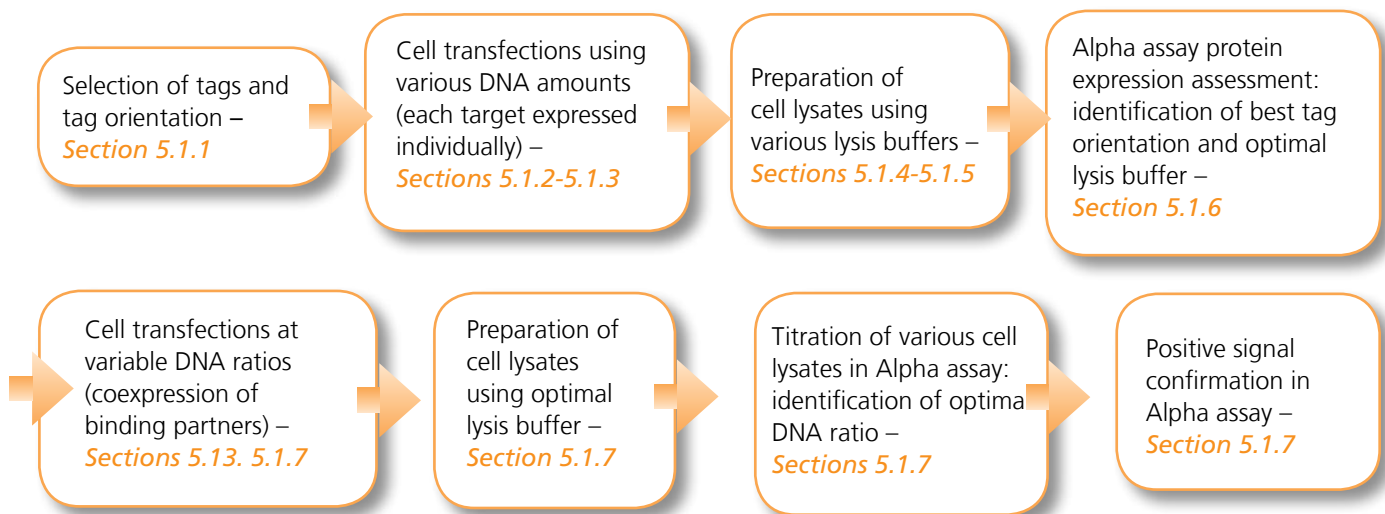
Selection of tags and tag orientation – Section 5.1.1

Cell transfections using various DNA amounts (each target expressed individually) – Sections 5.1.2-5.1.3

Preparation of cell lysates using various lysis buffers – Sections 5.1.4-5.1.5

Alpha assay protein expression assessment: identification of best tag orientation and optimal lysis buffer – Section 5.1.6

Cell transfections at variable DNA ratios (coexpression of binding partners) – Sections 5.13. 5.1.7

Preparation of cell lysates using optimal lysis buffer – Section 5.1.7

Titration of various cell lysates in Alpha assay: identification of optima DNA ratio – Sections 5.1.7

Positive signal confirmation in Alpha assay – Section 5.1.7